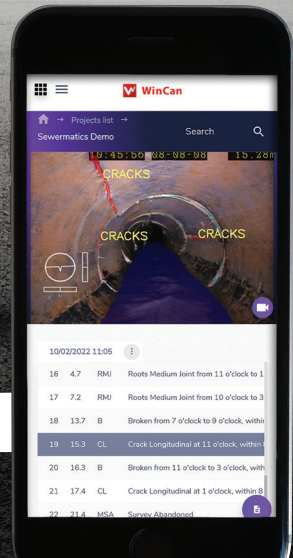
WinCan

Projects list →

Sewermatics Demo

Search

10:45:56 08-08-08 15.28m

CRACKS

CRACKS

CRACKS

10/02/2022 11:05

| | | | |
|---|---|---|---|
| 16 | 4.7 | RMJ | Roots Medium Joint from 11 o'clock to 1 |
| 17 | 7.2 | RMJ | Roots Medium Joint from 10 o'clock to 3 |
| 18 | 13.7 | B | Broken from 7 o'clock to 9 o'clock, withi |
| 19 | 15.3 | CL | Crack Longitudinal at 11 o'clock, within |
| 20 | 16.3 | B | Broken from 11 o'clock to 3 o'clock, with |
| 21 | 17.4 | CL | Crack Longitudinal at 1 o'clock, within 8 |
| 22 | 21.4 | MSA | Survey Abandoned |